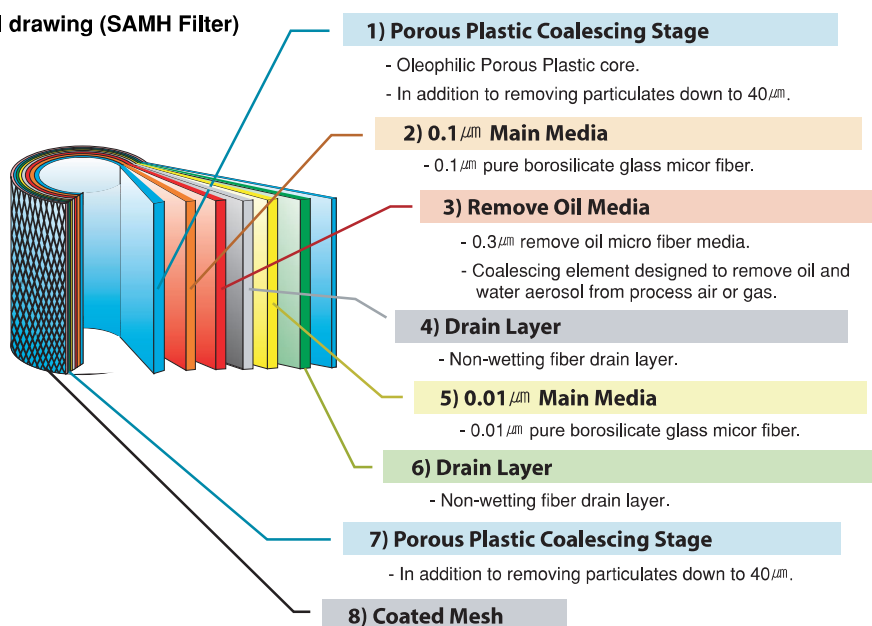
l drawing (SAMH Filter)

1) Porous Plastic Coalescing Stage

- Oleophilic Porous Plastic core.

- In addition to removing particulates down to 40㎛.

2) 0.1㎛ Main Media

- 0.1㎛ pure borosilicate glass micor fiber.

3) Remove Oil Media

- 0.3㎛ remove oil micro fiber media.

- Coalescing element designed to remove oil and water aerosol from process air or gas.

4) Drain Layer

- Non-wetting fiber drain layer.

5) 0.01㎛ Main Media

- 0.01㎛ pure borosilicate glass micor fiber.

6) Drain Layer

- Non-wetting fiber drain layer.

7) Porous Plastic Coalescing Stage

- In addition to removing particulates down to 40㎛.

8) Coated Mesh